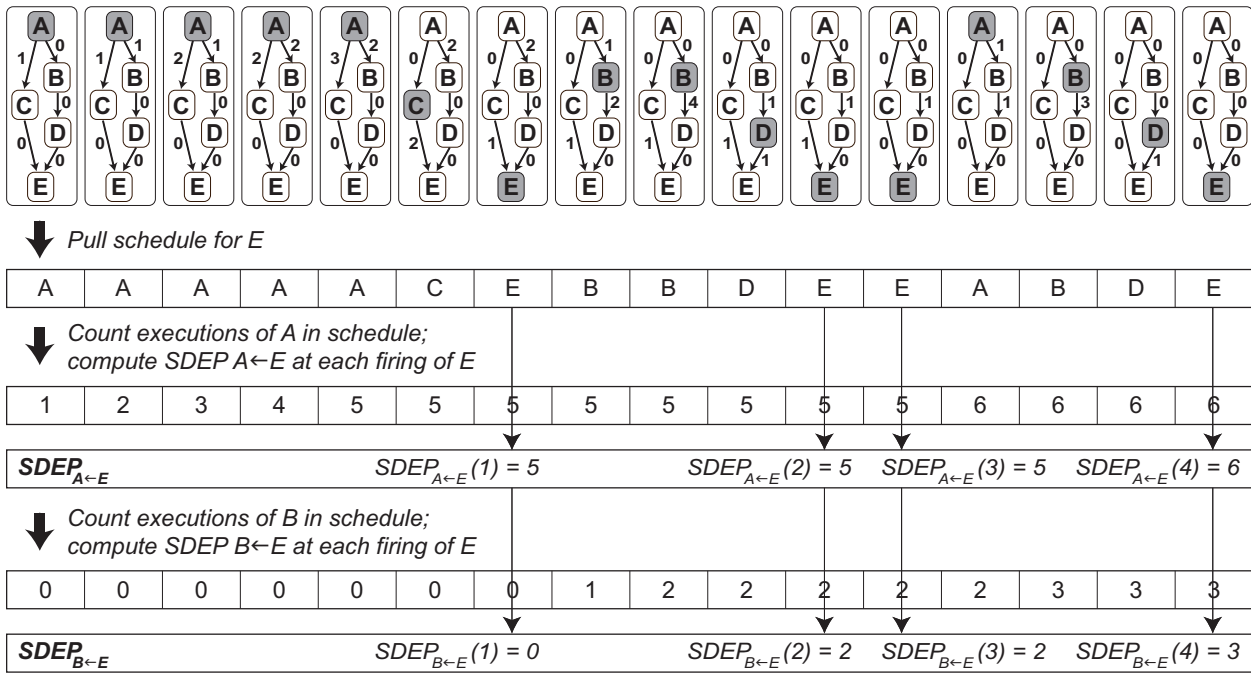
| A | A | A | A | A | C | E | B | B | D | E | E | A | B | D | E |
|---|---|---|---|---|---|---|---|---|---|---|---|---|---|---|---|

Pull schedule for E

Count executions of A in schedule; compute SDEP A←E at each firing of E

| 1 | 2 | 3 | 4 | 5 | 5 | 5 | 5 | 5 | 5 | 5 | 5 | 6 | 6 | 6 | 6 |
|---|---|---|---|---|---|---|---|---|---|---|---|---|---|---|---|

$SDEP_{A\leftarrow E}$ $SDEP_{A\leftarrow E}(1) = 5$ $SDEP_{A\leftarrow E}(2) = 5$ $SDEP_{A\leftarrow E}(3) = 5$ $SDEP_{A\leftarrow E}(4) = 6$

Count executions of B in schedule; compute SDEP B←E at each firing of E

| 0 | 0 | 0 | 0 | 0 | 0 | 0 | 1 | 2 | 2 | 2 | 2 | 2 | 3 | 3 | 3 |
|---|---|---|---|---|---|---|---|---|---|---|---|---|---|---|---|

$SDEP_{B\leftarrow E}$ $SDEP_{B\leftarrow E}(1) = 0$ $SDEP_{B\leftarrow E}(2) = 2$ $SDEP_{B\leftarrow E}(3) = 2$ $SDEP_{B\leftarrow E}(4) = 3$